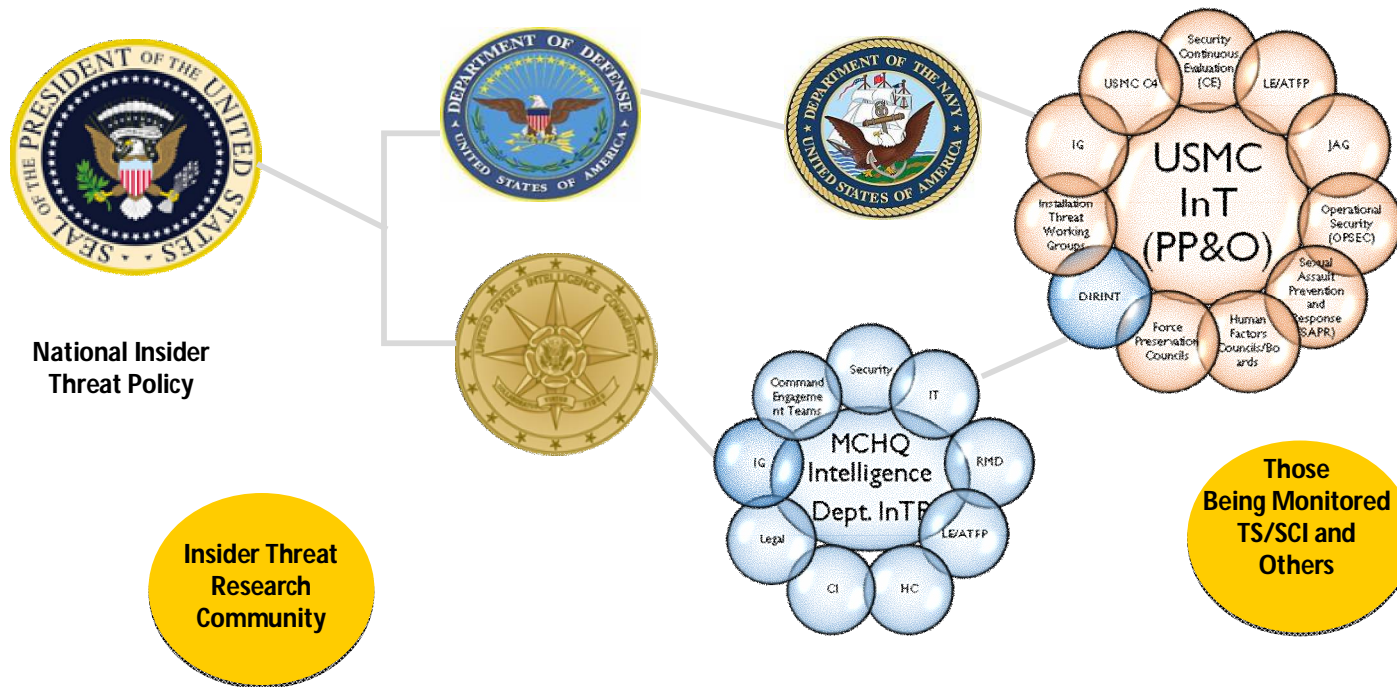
SEAL OF THE PRESIDENT OF THE UNITED STATES

DEPARTMENT OF DEFENSE
UNITED STATES OF AMERICA

DEPARTMENT OF THE NAVY
UNITED STATES OF AMERICA

UNITED STATES INTELLIGENCE COMMUNITY

National Insider Threat Policy

Security Continuous Evaluation (CE)
USMC C4
LE/ATFP
IG
JAG
USMC InT (PP&O)
Installation Threat Working Groups
Operational Security (OPSEC)
Sexual Assault Prevention and Response (SAPR)
DIRINT
Force Preservation Councils
Human Factors Councils/Boards

Command Engagement Teams
Security
IT
IG
MCHQ Intelligence Dept. InTP
RMD
LE/ATFP
Legal
CI
HC

Those Being Monitored TS/SCI and Others

Insider Threat Research Community